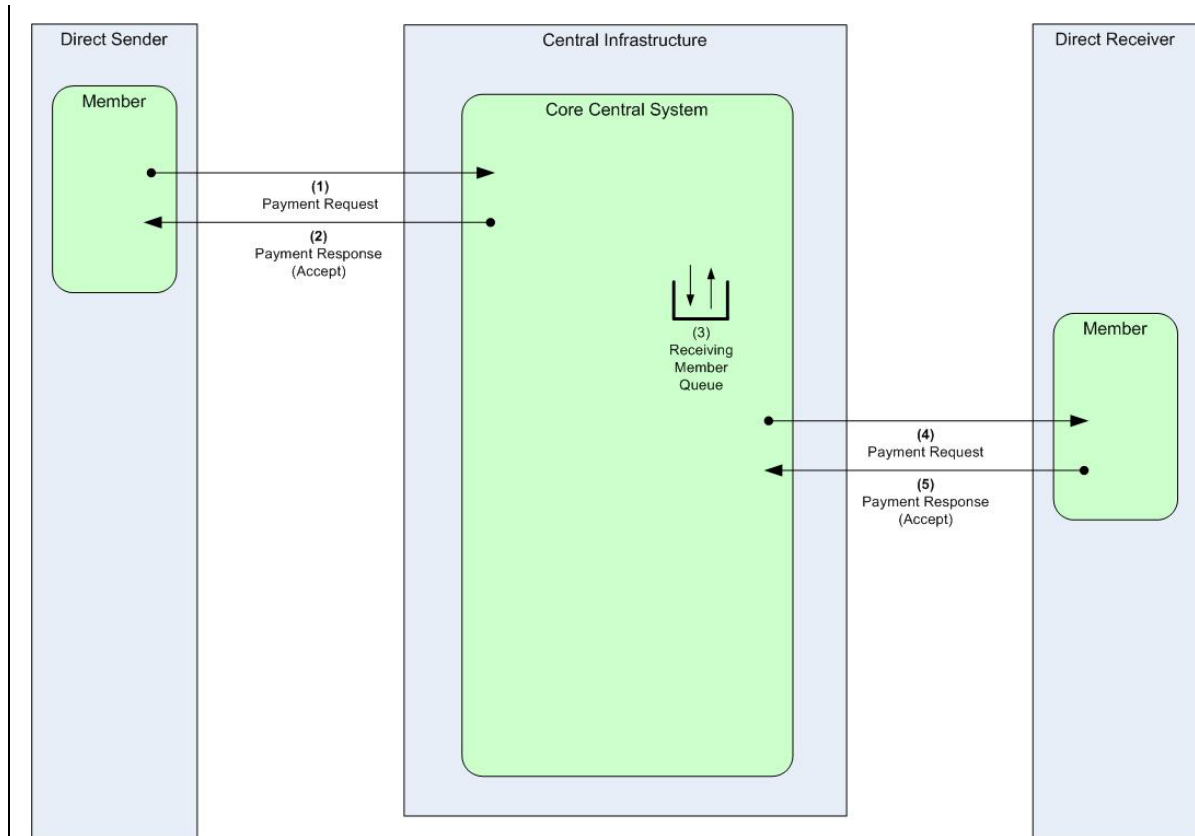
Direct Sender

Member

Central Infrastructure

Core Central System

Direct Receiver

(1)
Payment Request

(2)
Payment Response
(Accept)

(3)
Receiving
Member
Queue

Member

(4)
Payment Request

(5)
Payment Response
(Accept)